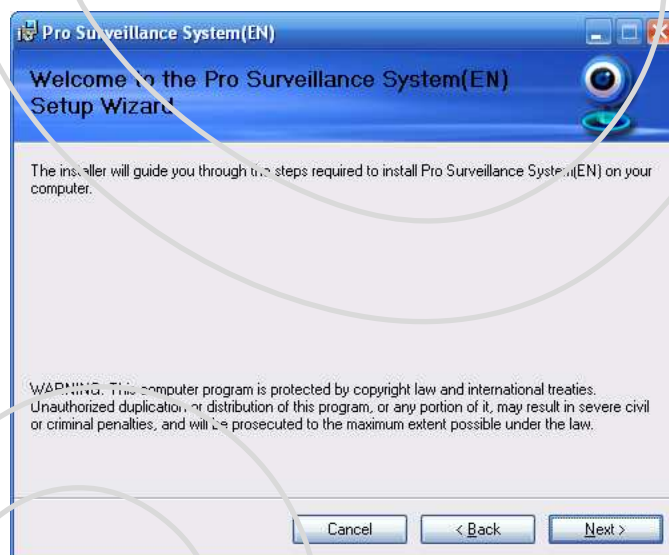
Pro Surveillance System(EN)

Welcome to the Pro Surveillance System(EN) Setup Wizard

The installer will guide you through the steps required to install Pro Surveillance System(EN) on your computer.

WARNING: This computer program is protected by copyright law and international treaties. Unauthorized duplication or distribution of this program, or any portion of it, may result in severe civil or criminal penalties, and will be prosecuted to the maximum extent possible under the law.

Cancel
< Back
Next >